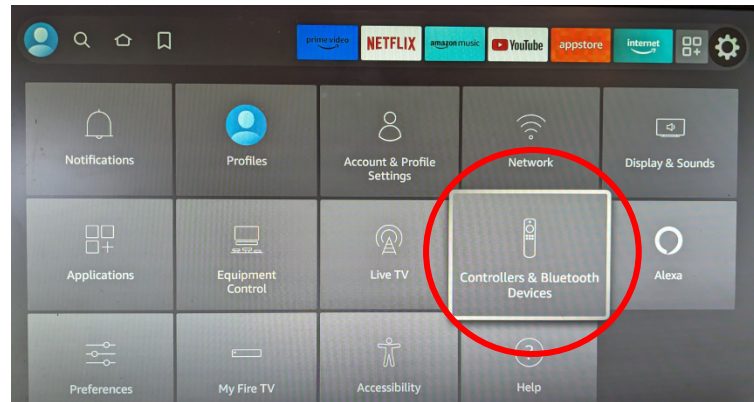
prime video NETFLIX amazon music YouTube appstore internet

Notifications

Profiles

Account & Profile Settings

Network

Display & Sounds

Applications

Equipment Control

Live TV

Controllers & Bluetooth Devices

Alexa

Preferences

My Fire TV

Accessibility

Help